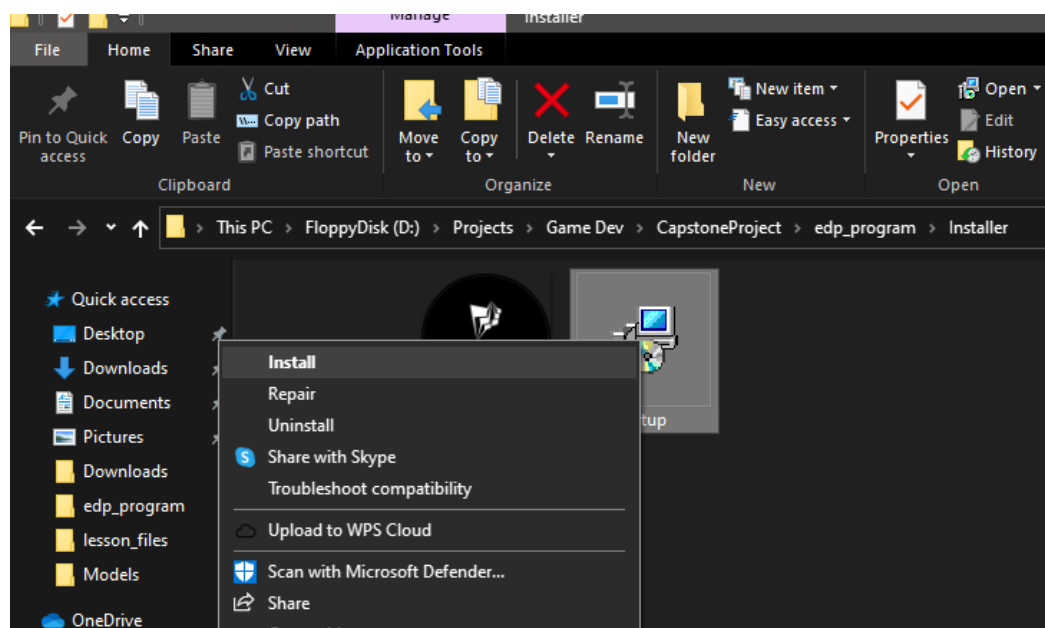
Manage
Installer
File
Home
Share
View
Application Tools
Pin to Quick access
Copy
Paste
Cut
Copy path
Paste shortcut
Clipboard
Move to
Copy to
Delete
Rename
Organize
New folder
New item
Easy access
New
Properties
Open
Edit
History
Open
This PC > FloppyDisk (D:) > Projects > Game Dev > CapstoneProject > edp_program > Installer
Quick access
Desktop
Downloads
Documents
Pictures
Downloads
edp_program
lesson_files
Models
OneDrive
tup
Install
Repair
Uninstall
Share with Skype
Troubleshoot compatibility
Upload to WPS Cloud
Scan with Microsoft Defender...
Share